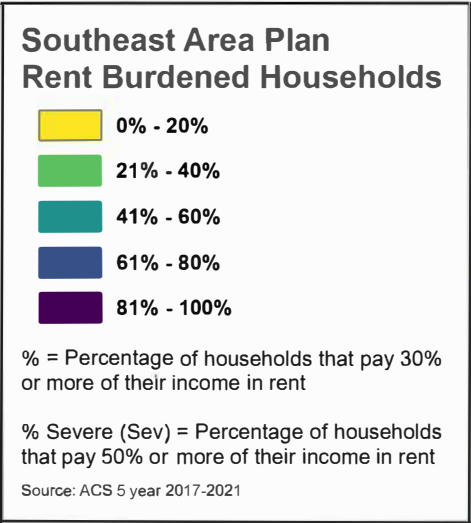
Southeast Area Plan
Rent Burdened Households

0% - 20%

21% - 40%

41% - 60%

61% - 80%

81% - 100%

% = Percentage of households that pay 30% or more of their income in rent

% Severe (Sev) = Percentage of households that pay 50% or more of their income in rent

Source: ACS 5 year 2017-2021